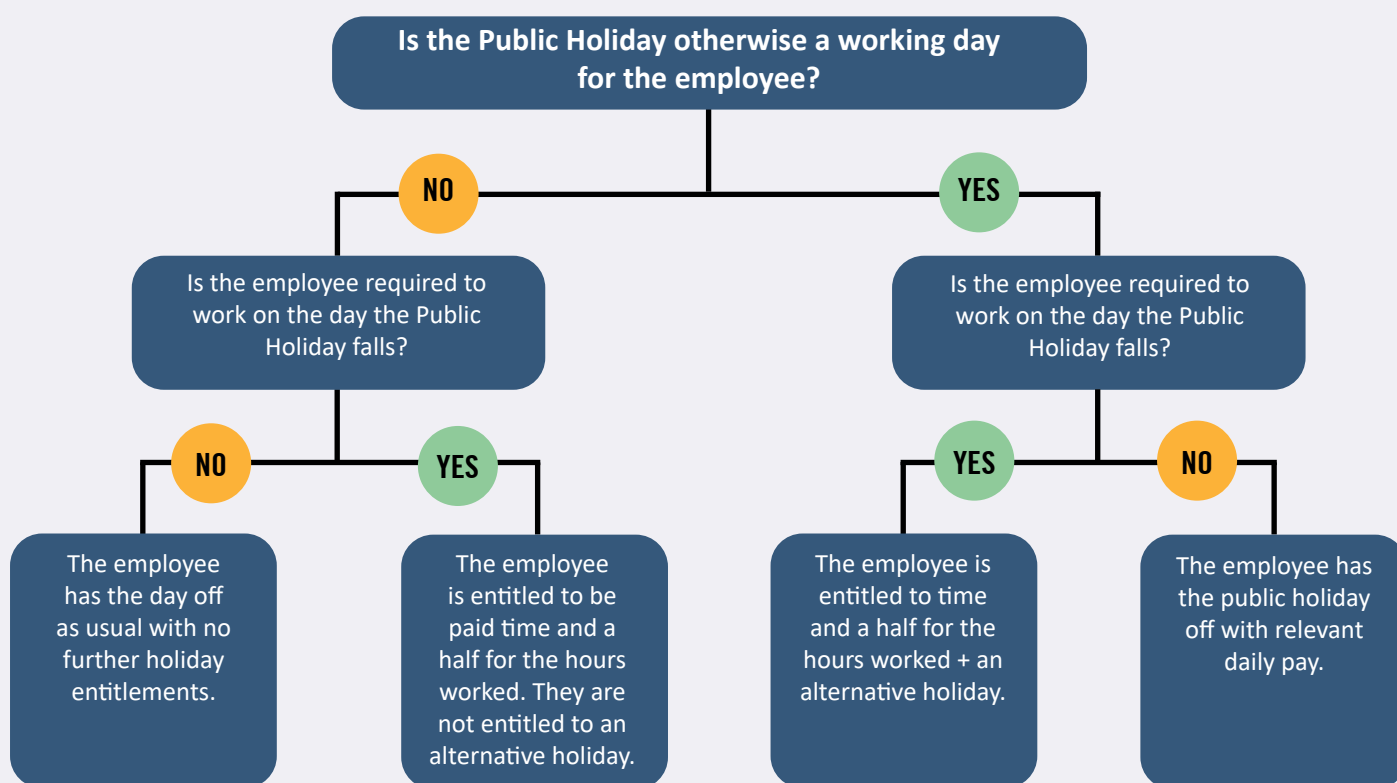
Is the Public Holiday otherwise a working day for the employee?

NO

YES

Is the employee required to work on the day the Public Holiday falls?

Is the employee required to work on the day the Public Holiday falls?

NO

YES

YES

NO

The employee has the day off as usual with no further holiday entitlements.

The employee is entitled to be paid time and a half for the hours worked. They are not entitled to an alternative holiday.

The employee is entitled to time and a half for the hours worked + an alternative holiday.

The employee has the public holiday off with relevant daily pay.